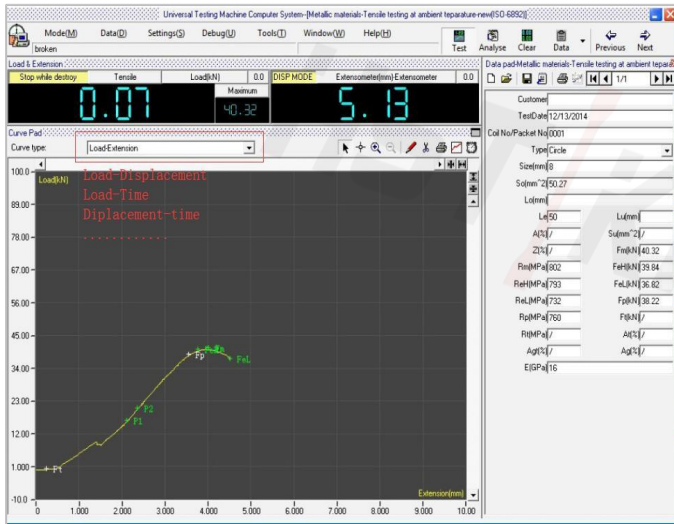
Universal Testing Machine Computer System--[Metallic materials-Tensile testing at ambient teparature-new(ISO-6892)]

Mode(M) Data(D) Settings(S) Debug(U) Tools(T) Window(W) Help(H)

broken

Test Analyse Clear Data Previous Next

Load & Extension

Stop while destroy | Tensile | Load(kN) 0.0 | DISP MODE | Extensometer(mm) Extensometer 0.0

0.07 Maximum 40.32 5.13

Curve Pad

Curve type: Load-Extension

Load-Displacement
Load-Time
Diplacement-time
..........

Load(kN)

100.0
89.00
78.00
67.00
56.00
45.00
34.00
23.00
12.00
1.000
-10.0

F1 F1 P2 Fp FeL

Extension(mm)

0 1.000 2.000 3.000 4.000 5.000 6.000 7.000 8.000 9.000 10.00

Data pad-Metallic materials-Tensile testing at ambient tepara

1/1

Customer
TestDate 12/13/2014
Coil No/Packet No 0001
Type Circle
Size(mm) 8
So(mm^2) 50.27
Lo(mm)
Le 50 | Lu(mm)
A(%) / | Su(mm^2) /
Z(%) / | Fm(kN) 40.32
Rm(MPa) 802 | FeH(kN) 39.84
ReH(MPa) 793 | FeL(kN) 36.82
ReL(MPa) 732 | Fp(kN) 38.22
Rp(MPa) 760 | Ft(kN) /
Rt(MPa) / | At(%) /
Agt(%) / | Ag(%) /
E(GPa) 16